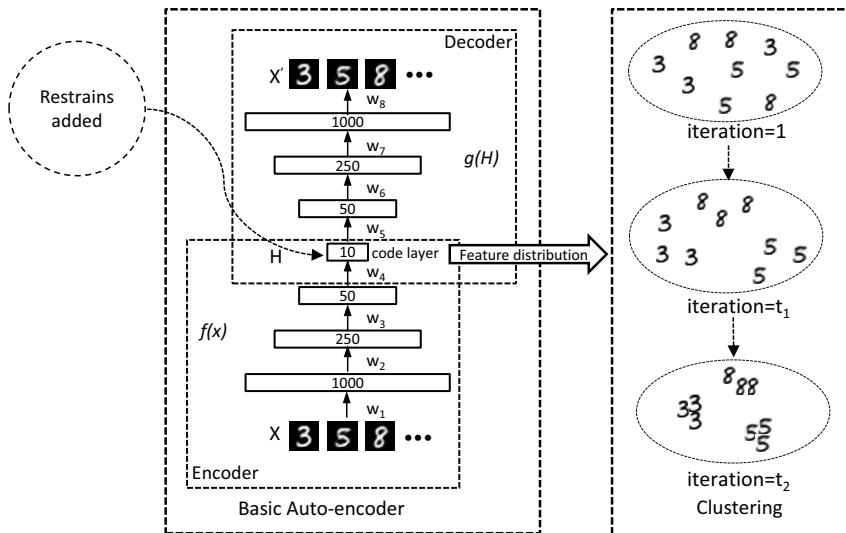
Restrains added

Decoder

X′ 3 5 8 •••

$w_8$

1000

$w_7$

250

g(H)

$w_6$

50

$w_5$

H

10 code layer

$w_4$

50

$w_3$

f(x)

250

$w_2$

1000

$w_1$

X 3 5 8 •••

Encoder

Basic Auto-encoder

Feature distribution

8 8 3 3 3 5 5 5 8

iteration=1

8 8 8 3 3 5 5 5

iteration=$t_1$

888 333 555

iteration=$t_2$

Clustering